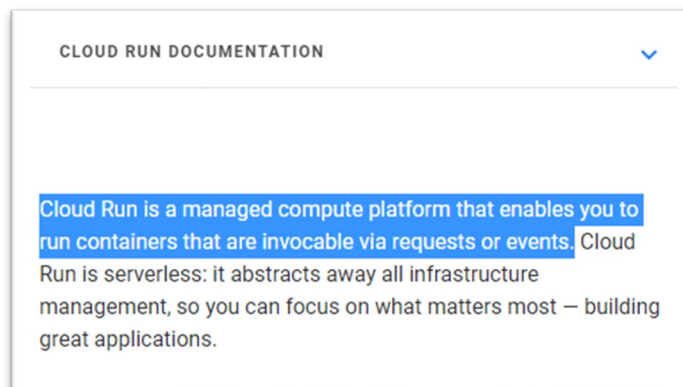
CLOUD RUN DOCUMENTATION

Cloud Run is a managed compute platform that enables you to run containers that are invocable via requests or events. Cloud Run is serverless: it abstracts away all infrastructure management, so you can focus on what matters most — building great applications.